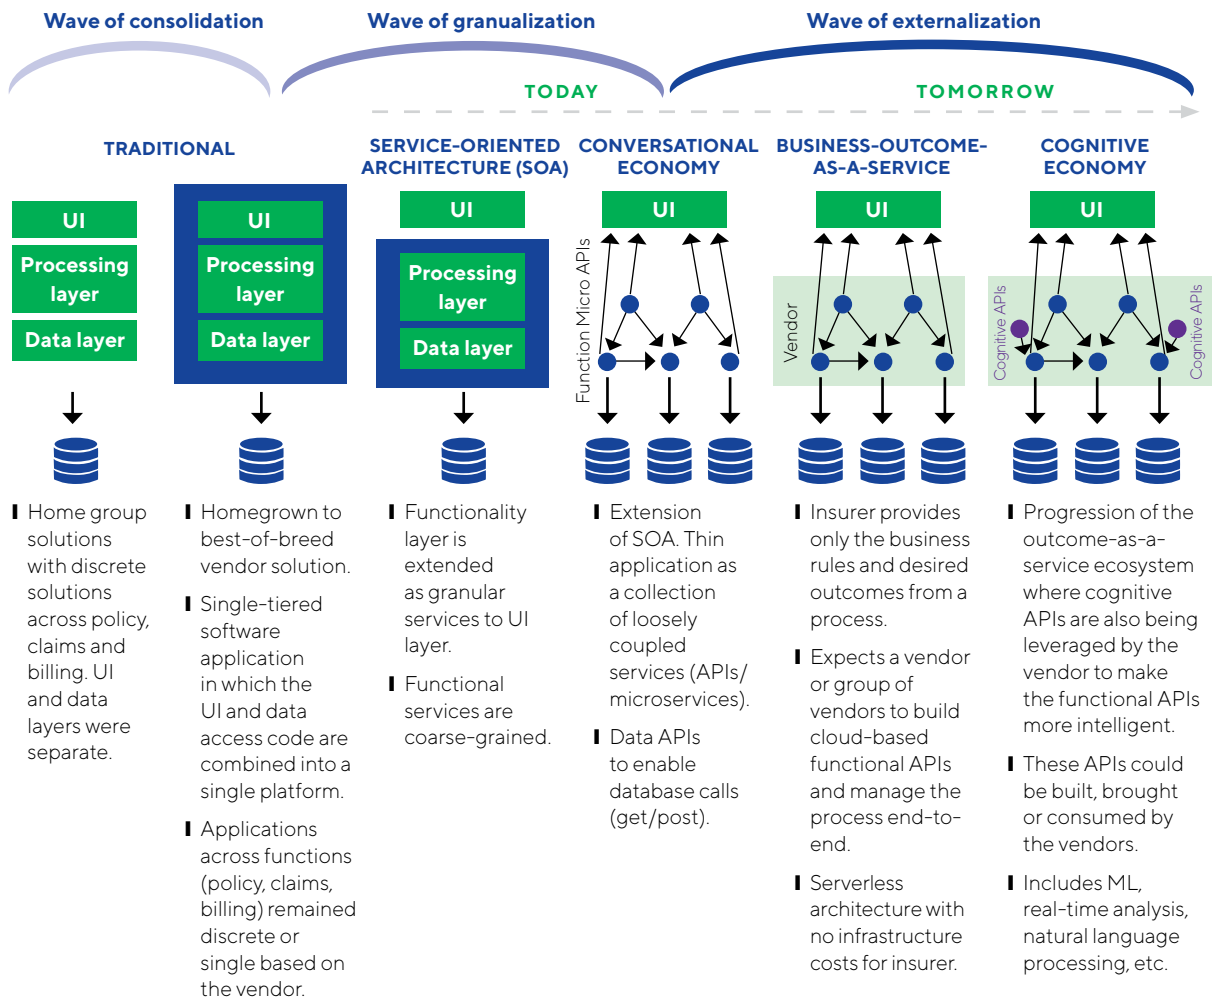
Wave of consolidation

Wave of granualization

Wave of externalization

TODAY

TOMORROW

TRADITIONAL

SERVICE-ORIENTED ARCHITECTURE (SOA)

CONVERSATIONAL ECONOMY

BUSINESS-OUTCOME-AS-A-SERVICE

COGNITIVE ECONOMY

UI
Processing layer
Data layer

UI
Processing layer
Data layer

UI
Processing layer
Data layer

UI
Function Micro APIs

UI
Vendor

UI
Cognitive APIs
Cognitive APIs

Home group solutions with discrete solutions across policy, claims and billing. UI and data layers were separate.

Homegrown to best-of-breed vendor solution.

Single-tiered software application in which the UI and data access code are combined into a single platform.

Applications across functions (policy, claims, billing) remained discrete or single based on the vendor.

Functionality layer is extended as granular services to UI layer.

Functional services are coarse-grained.

Extension of SOA. Thin application as a collection of loosely coupled services (APIs/ microservices).

Data APIs to enable database calls (get/post).

Insurer provides only the business rules and desired outcomes from a process.

Expects a vendor or group of vendors to build cloud-based functional APIs and manage the process end-to-end.

Serverless architecture with no infrastructure costs for insurer.

Progression of the outcome-as-a-service ecosystem where cognitive APIs are also being leveraged by the vendor to make the functional APIs more intelligent.

These APIs could be built, brought or consumed by the vendors.

Includes ML, real-time analysis, natural language processing, etc.